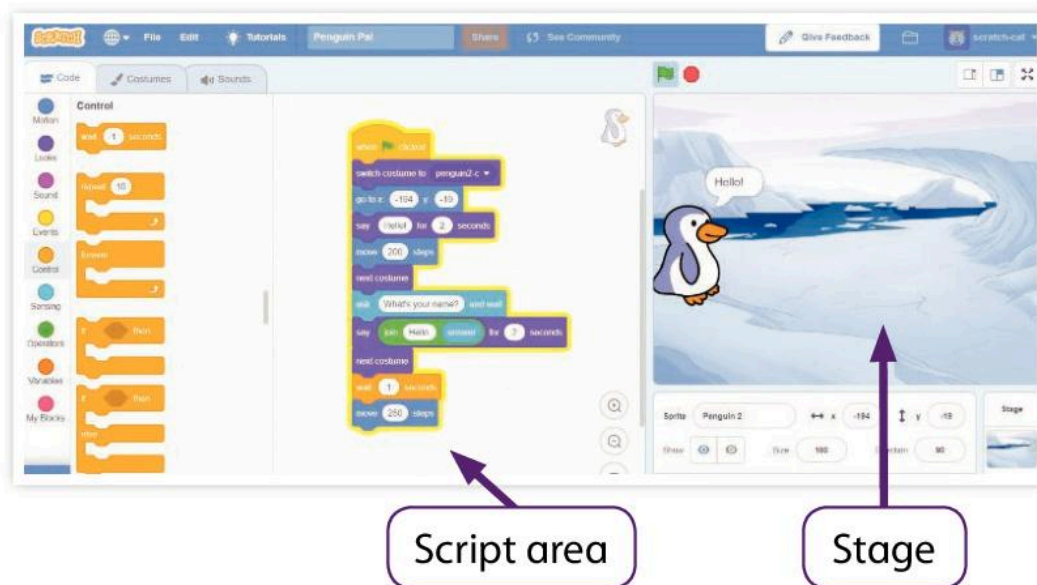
Scratch File Edit Tutorials Penguin Pal Share See Community Give Feedback scratch-cat

Code Costumes Sounds

Motion
Looks
Sound
Events
Control
Sensing
Operators
Variables
My Blocks

Control
wait 1 seconds
repeat 10
forever
if then
if then
else

when clicked
switch costume to penguin2-c
go to x: -194 y: -19
say Hello! for 2 seconds
move 200 steps
next costume
ask What's your name? and wait
say join Hello answer for 2 seconds
next costume
wait 1 seconds
move 250 steps

Hello!

Sprite Penguin 2 x -194 y -19
Show Size 100 Direction 90
Stage

Script area

Stage